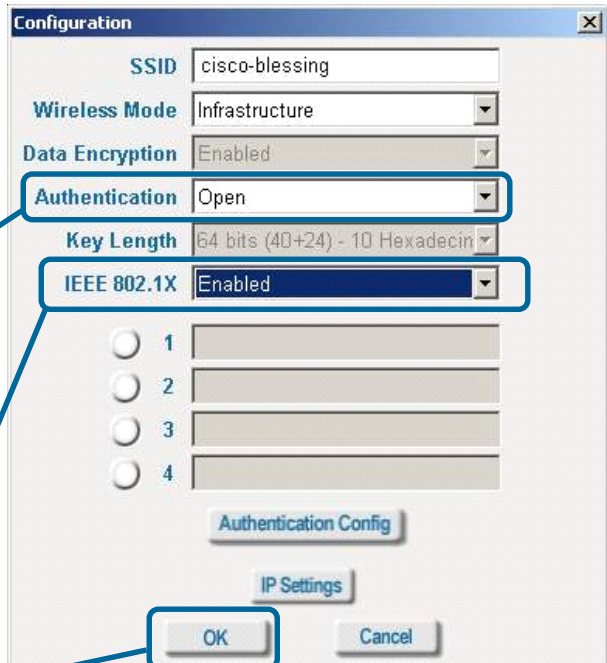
Configuration

SSID cisco-blessing

Wireless Mode Infrastructure

Data Encryption Enabled

Authentication Open

Key Length 64 bits (40+24) - 10 Hexadecin

IEEE 802.1X Enabled

1

2

3

4

Authentication Config

IP Settings

OK

Cancel